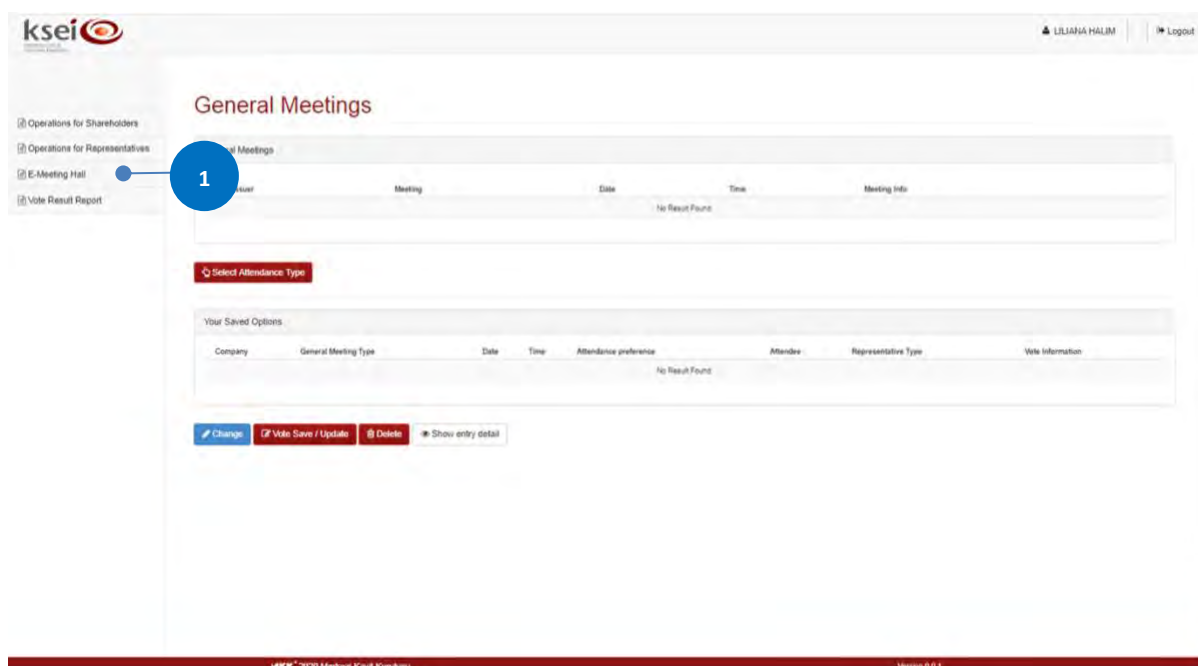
ksei

LILIANA HALIM | Logout

Operations for Shareholders
Operations for Representatives
E-Meeting Hall
Vote Result Report

General Meetings

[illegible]al Meetings

1

| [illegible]suer | Meeting | Date | Time | Meeting Info |
|---|---|---|---|---|
| No Result Found | | | | |

Select Attendance Type

Your Saved Options

| Company | General Meeting Type | Date | Time | Attendance preference | Attendee | Representative Type | Vote Information |
|---|---|---|---|---|---|---|---|
| No Result Found | | | | | | | |

Change | Vote Save / Update | Delete | Show entry detail

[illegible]

Version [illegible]